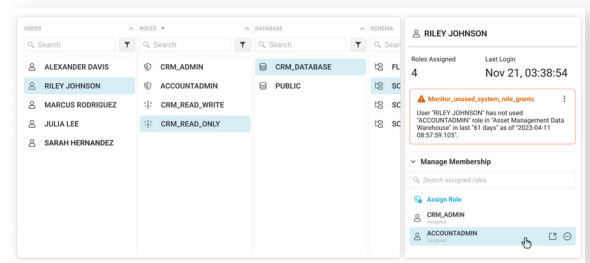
USERS

Search

ALEXANDER DAVIS

RILEY JOHNSON

MARCUS RODRIGUEZ

JULIA LEE

SARAH HERNANDEZ

ROLES

Search

CRM_ADMIN

ACCOUNTADMIN

CRM_READ_WRITE

CRM_READ_ONLY

DATABASE

Search

CRM_DATABASE

PUBLIC

SCHEMA

Sear

FL

SC

SC

SC

RILEY JOHNSON

Roles Assigned
4

Last Login
Nov 21, 03:38:54

Monitor_unused_system_role_grants

User "RILEY JOHNSON" has not used "ACCOUNTADMIN" role in "Asset Management Data Warehouse" in last "61 days" as of "2023-04-11 08:57:59.105".

Manage Membership

Search assigned roles

Assign Role

CRM_ADMIN
Assigned

ACCOUNTADMIN
Assigned